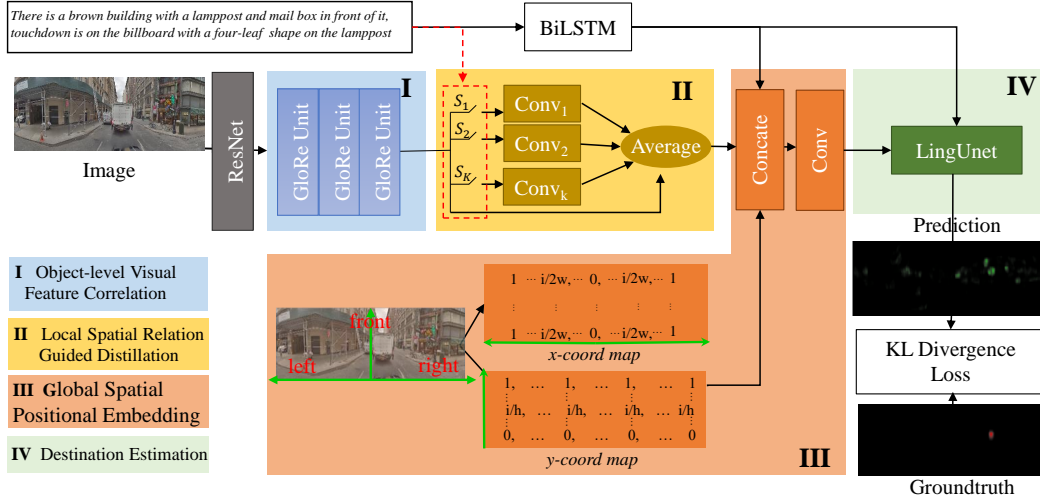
There is a brown building with a lamppost and mail box in front of it, touchdown is on the billboard with a four-leaf shape on the lamppost

BiLSTM

Image

ResNet

I

GloRe Unit GloRe Unit GloRe Unit

II

$S_1$ $S_2$ $S_K$

Conv$_1$

Conv$_2$

Conv$_k$

Average

Concate

Conv

IV

LingUnet

Prediction

I Object-level Visual Feature Correlation

II Local Spatial Relation Guided Distillation

III Global Spatial Positional Embedding

IV Destination Estimation

front

left

right

1 ··· i/2w,··· 0, ···i/2w,··· 1

1 ··· i/2w,··· 0, ···i/2w,··· 1

x-coord map

1, … 1, … 1, … 1

i/h, … i/h, … i/h, … i/h

0, … 0, … 0, … 0

y-coord map

III

KL Divergence Loss

Groundtruth